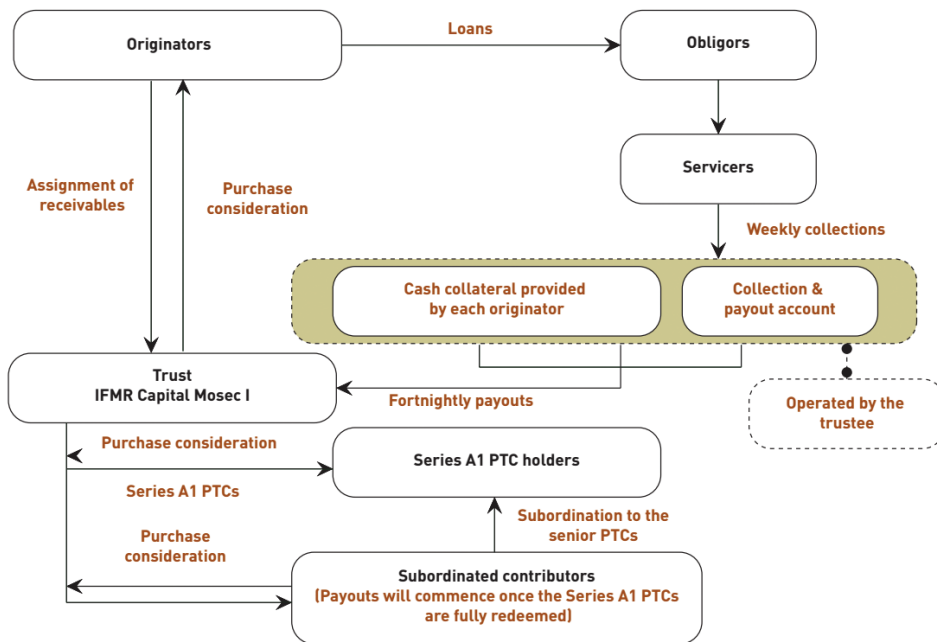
Originators

Loans

Obligors

Servicers

Assignment of receivables

Purchase consideration

Weekly collections

Cash collateral provided by each originator

Collection & payout account

Trust
IFMR Capital Mosec I

Fortnightly payouts

Operated by the trustee

Purchase consideration

Series A1 PTC holders

Series A1 PTCs

Subordination to the senior PTCs

Purchase consideration

Subordinated contributors
(Payouts will commence once the Series A1 PTCs are fully redeemed)